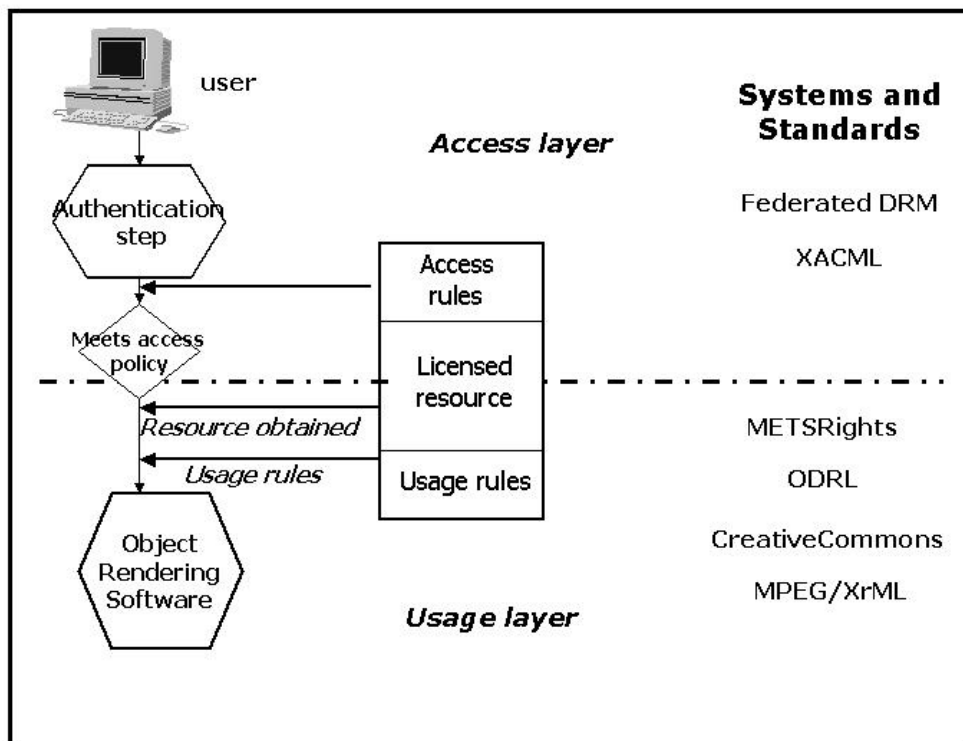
user

Systems and Standards

Access layer

Authentication step

Federated DRM

XACML

Access rules

Meets access policy

Licensed resource

Resource obtained

METSRights

Usage rules

Usage rules

ODRL

Object Rendering Software

CreativeCommons

MPEG/XrML

Usage layer